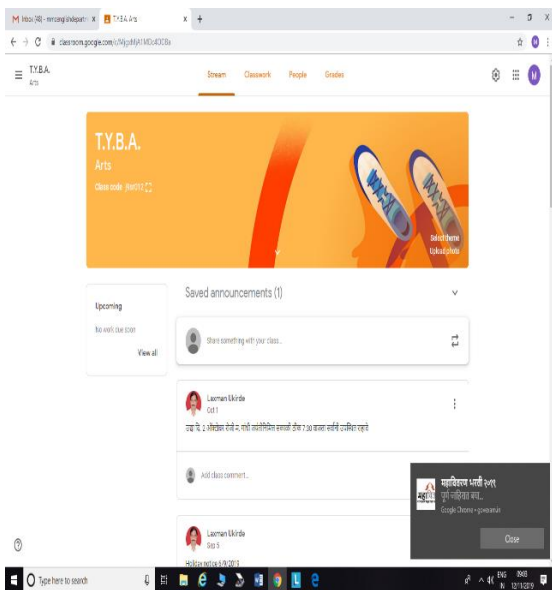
M Inbox (48) - mrsseg... ×   T.Y.B.A. Arts ×  +

classroom.google.com/c/...

T.Y.B.A.
Arts

Stream   Classwork   People   Grades

T.Y.B.A.
Arts
Class code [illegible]

Select theme
Upload photo

Upcoming
No work due soon
View all

Saved announcements (1)

Share something with your class...

Laxman Ukirde
Oct 1
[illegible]

Add class comment...

Laxman Ukirde
Oct 5
Holiday notice 6/9/2019

महाविद्यालय भरती २०१९
पूर्ण जाहिरात बघा...
Google Chrome • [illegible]

Close

Type here to search

ENG IN 09:48 12/11/2019